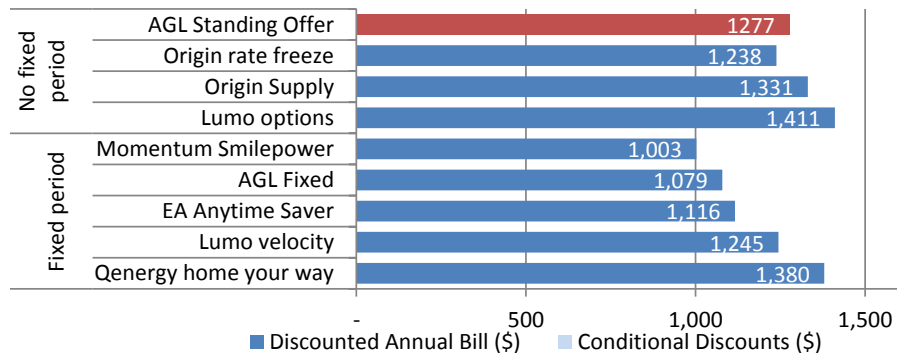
No fixed period
Fixed period

| | |
|---|---|
| AGL Standing Offer | 1277 |
| Origin rate freeze | 1,238 |
| Origin Supply | 1,331 |
| Lumo options | 1,411 |
| Momentum Smilepower | 1,003 |
| AGL Fixed | 1,079 |
| EA Anytime Saver | 1,116 |
| Lumo velocity | 1,245 |
| Qenergy home your way | 1,380 |

- 500 1,000 1,500

Discounted Annual Bill ($) Conditional Discounts ($)